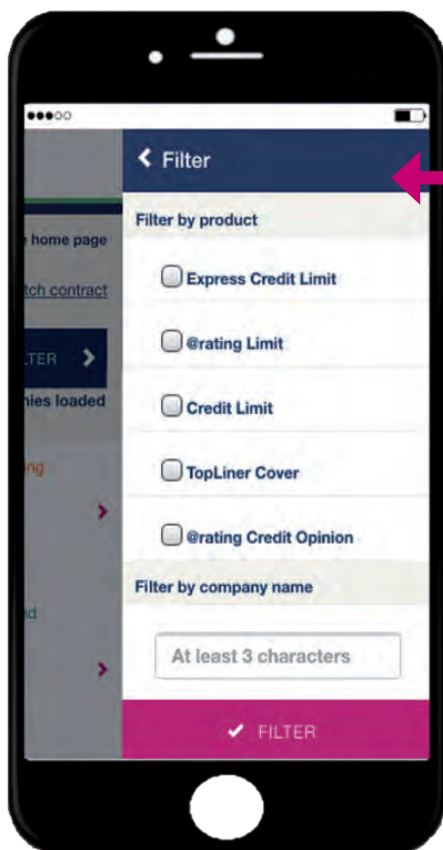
Filter

Filter by product

Express Credit Limit

@rating Limit

Credit Limit

TopLiner Cover

@rating Credit Opinion

Filter by company name

At least 3 characters

FILTER

home page

tch contract

LTER

nies loaded

ng

d